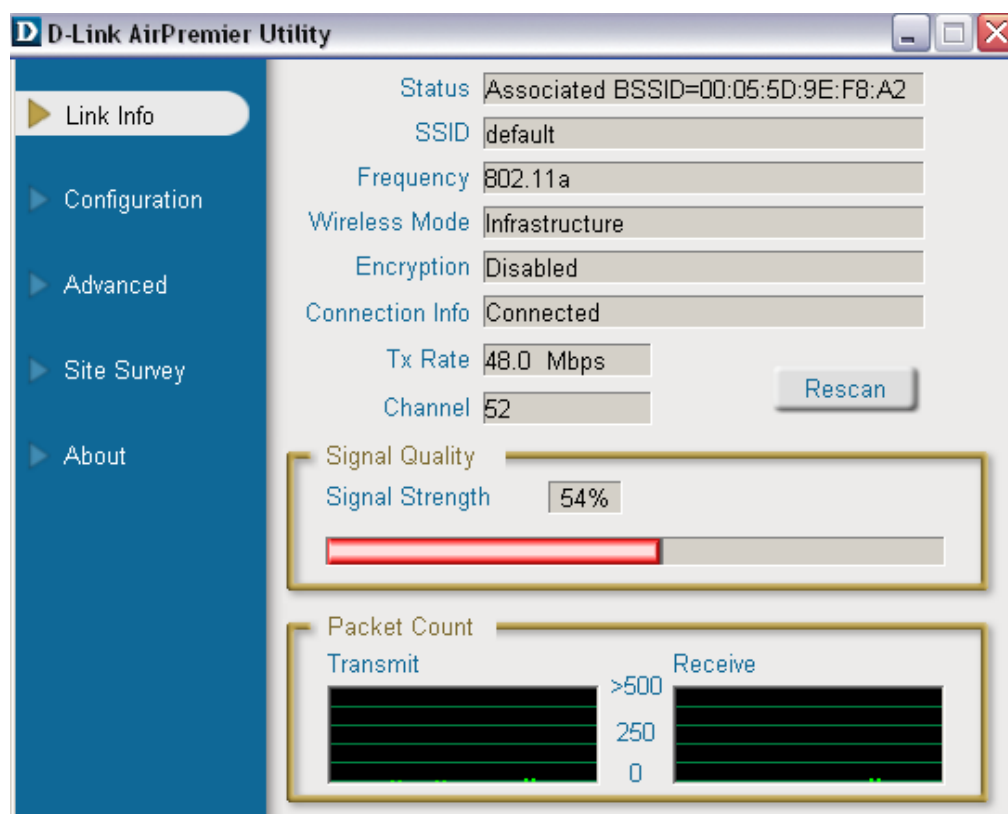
D D-Link AirPremier Utility

Link Info

Configuration

Advanced

Site Survey

About

Status Associated BSSID=00:05:5D:9E:F8:A2

SSID default

Frequency 802.11a

Wireless Mode Infrastructure

Encryption Disabled

Connection Info Connected

Tx Rate 48.0 Mbps

Channel 52

Rescan

Signal Quality

Signal Strength 54%

Packet Count

Transmit

Receive

>500

250

0